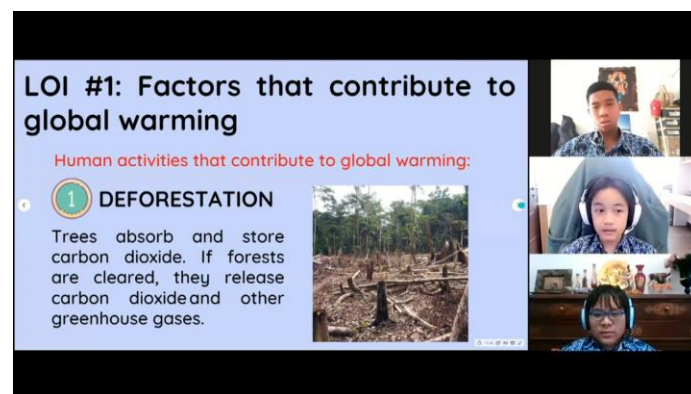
LOI #1: Factors that contribute to global warming

Human activities that contribute to global warming:

1 DEFORESTATION

Trees absorb and store carbon dioxide. If forests are cleared, they release carbon dioxideand other greenhouse gases.